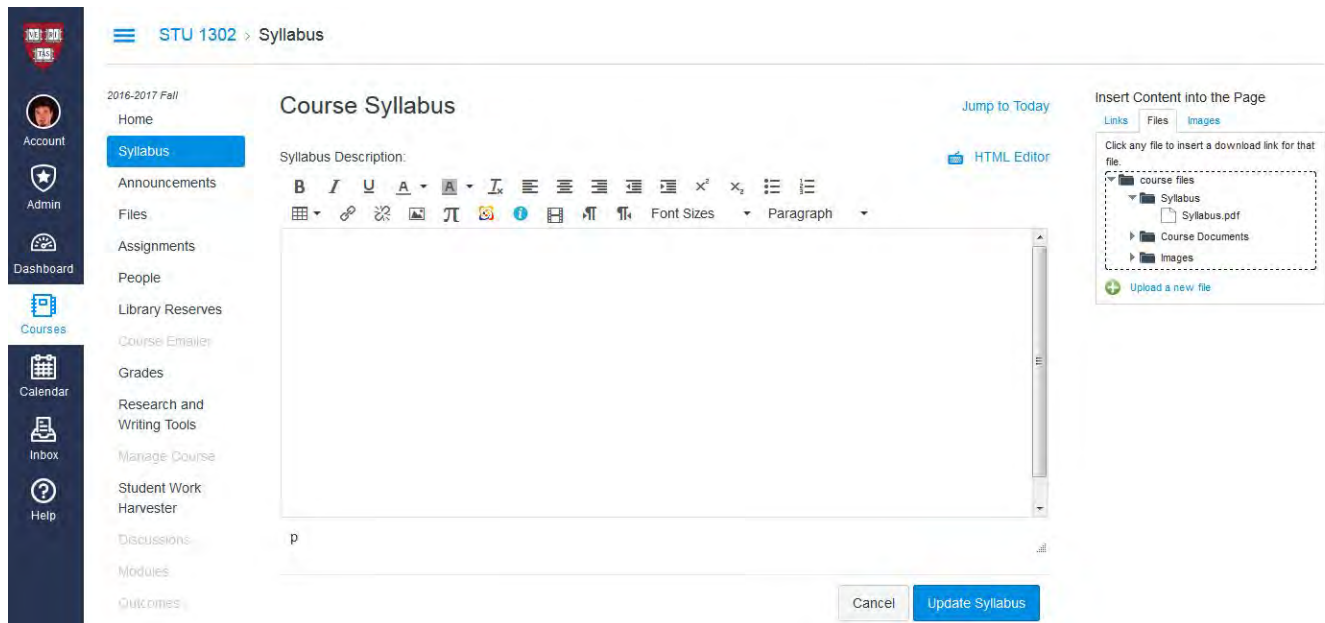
VE RI TAS

Account

Admin

Dashboard

Courses

Calendar

Inbox

Help

STU 1302 › Syllabus

2016-2017 Fall
Home
Syllabus
Announcements
Files
Assignments
People
Library Reserves
Course Emailer
Grades
Research and Writing Tools
Manage Course
Student Work Harvester
Discussions
Modules
Outcomes

Course Syllabus

Jump to Today

Syllabus Description:

HTML Editor

B I U A A $I_x$ $x^2$ $x_2$

Font Sizes Paragraph

p

Cancel Update Syllabus

Insert Content into the Page

Links Files Images

Click any file to insert a download link for that file.

course files
Syllabus
Syllabus.pdf
Course Documents
Images

Upload a new file